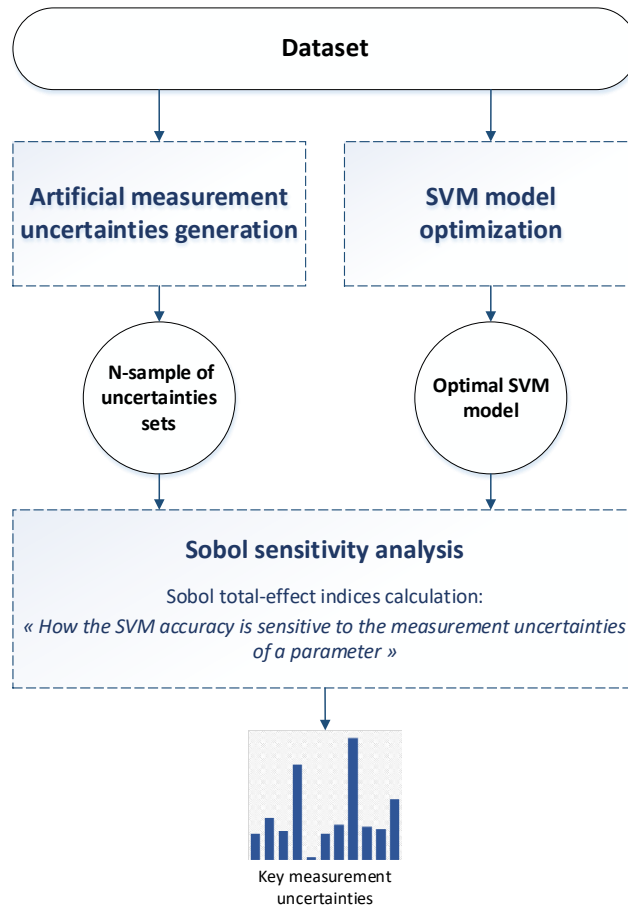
Dataset

Artificial measurement uncertainties generation

SVM model optimization

N-sample of uncertainties sets

Optimal SVM model

Sobol sensitivity analysis

Sobol total-effect indices calculation:

« How the SVM accuracy is sensitive to the measurement uncertainties of a parameter »

Key measurement uncertainties